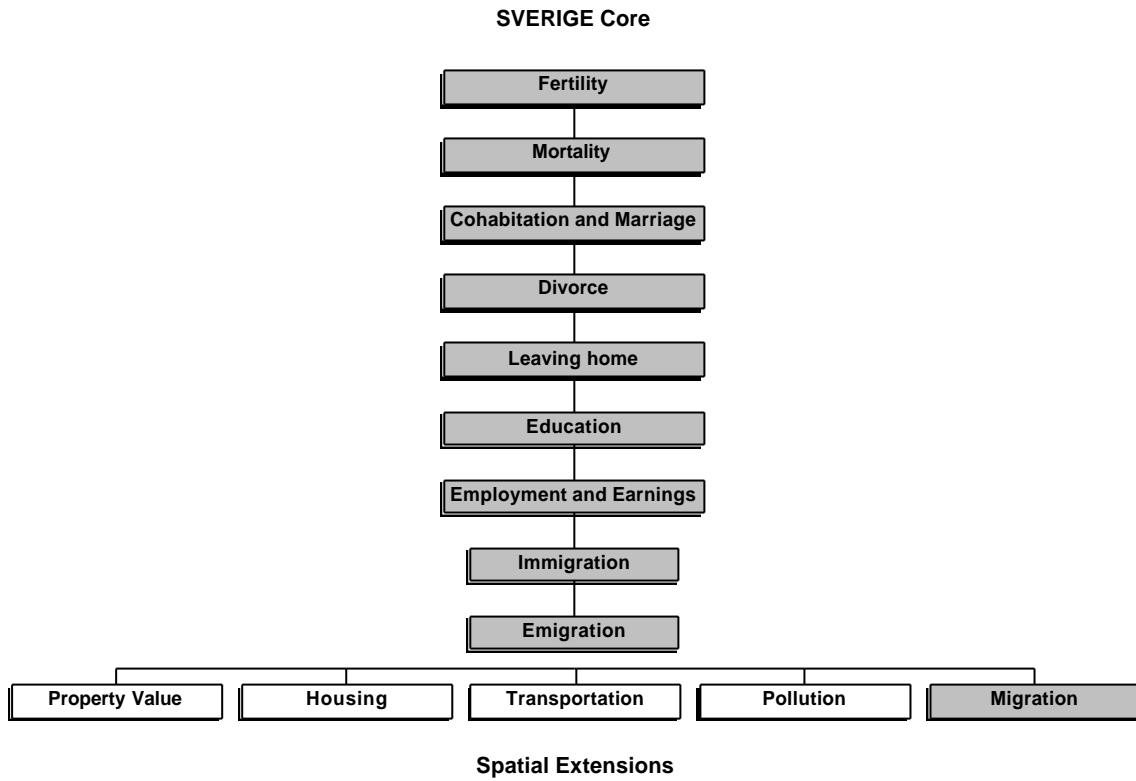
SVERIGE Core

Fertility

Mortality

Cohabitation and Marriage

Divorce

Leaving home

Education

Employment and Earnings

Immigration

Emigration

Property Value

Housing

Transportation

Pollution

Migration

Spatial Extensions